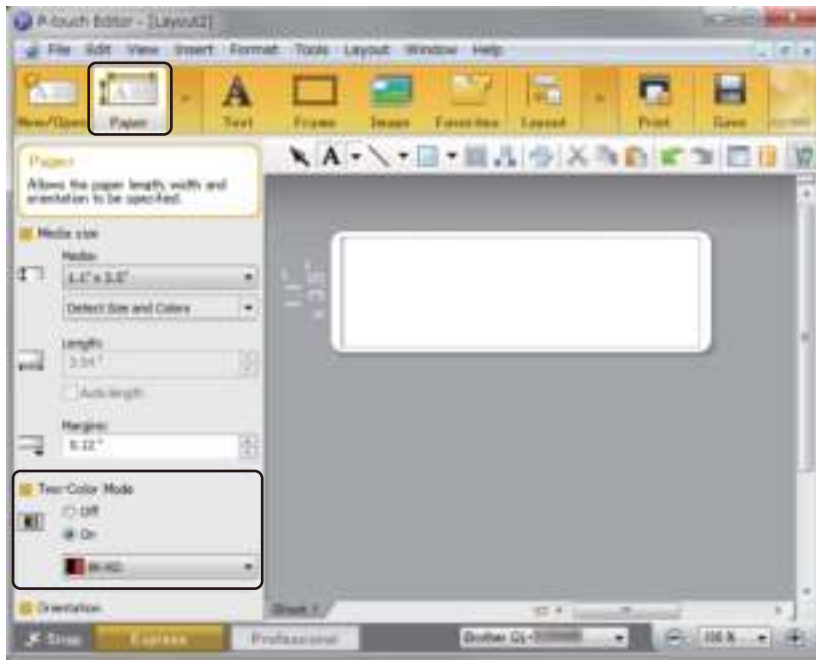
P-touch Editor - [Layout1]

File Edit View Insert Format Tools Layout Window Help

New/Open Paper Text Frame Image Favorites Layout Print Save

Paper
Allows the paper length, width and orientation to be specified.

Media size
Media:
1.1" x 3.5"
Detect Size and Colors
Length:
3.54"
Auto length
Margins:
0.12"

Two-Color Mode
Off
On
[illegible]

Orientation

Sheet 1

Snap Express Professional

Brother QL-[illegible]

100 %